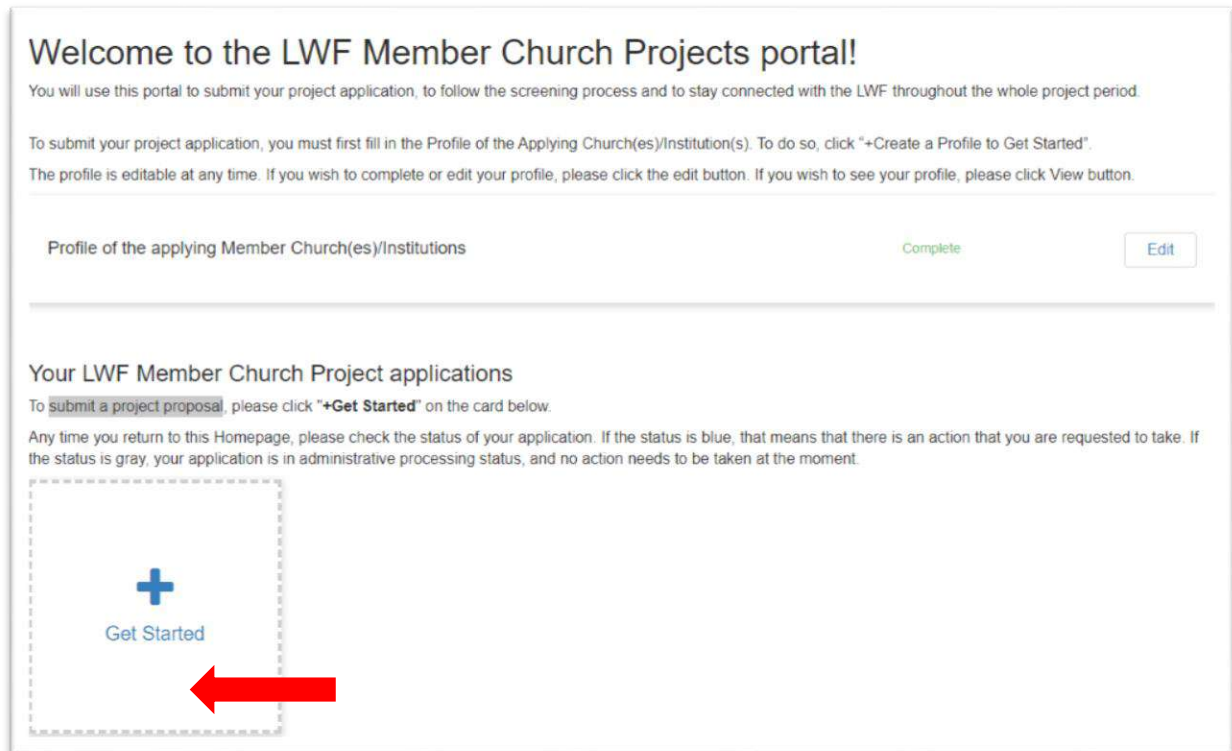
Welcome to the LWF Member Church Projects portal!

You will use this portal to submit your project application, to follow the screening process and to stay connected with the LWF throughout the whole project period.

To submit your project application, you must first fill in the Profile of the Applying Church(es)/Institution(s). To do so, click "+Create a Profile to Get Started".

The profile is editable at any time. If you wish to complete or edit your profile, please click the edit button. If you wish to see your profile, please click View button.

Profile of the applying Member Church(es)/Institutions

Complete

Edit

Your LWF Member Church Project applications

To submit a project proposal, please click "+Get Started" on the card below.

Any time you return to this Homepage, please check the status of your application. If the status is blue, that means that there is an action that you are requested to take. If the status is gray, your application is in administrative processing status, and no action needs to be taken at the moment.

+

Get Started